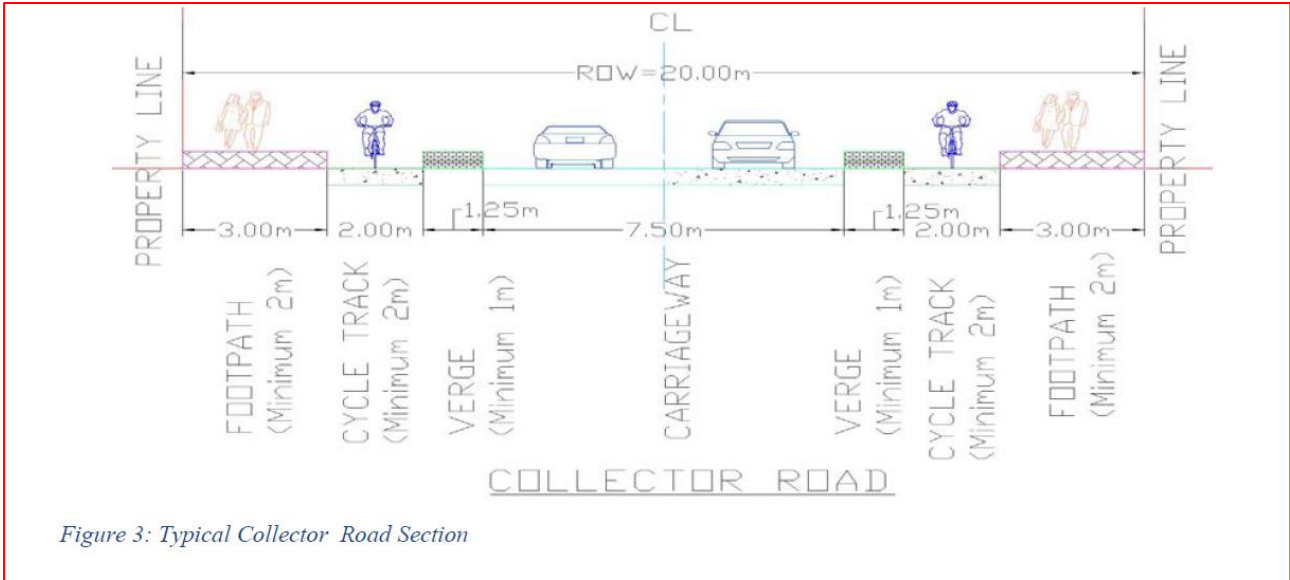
CL

ROW=20.00m

PROPERTY LINE

PROPERTY LINE

3.00m 2.00m 1.25m 7.50m 1.25m 2.00m 3.00m

FOOTPATH (Minimum 2m)

CYCLE TRACK (Minimum 2m)

VERGE (Minimum 1m)

CARRIAGEWAY

VERGE (Minimum 1m)

CYCLE TRACK (Minimum 2m)

FOOTPATH (Minimum 2m)

COLLECTOR ROAD

Figure 3: Typical Collector Road Section